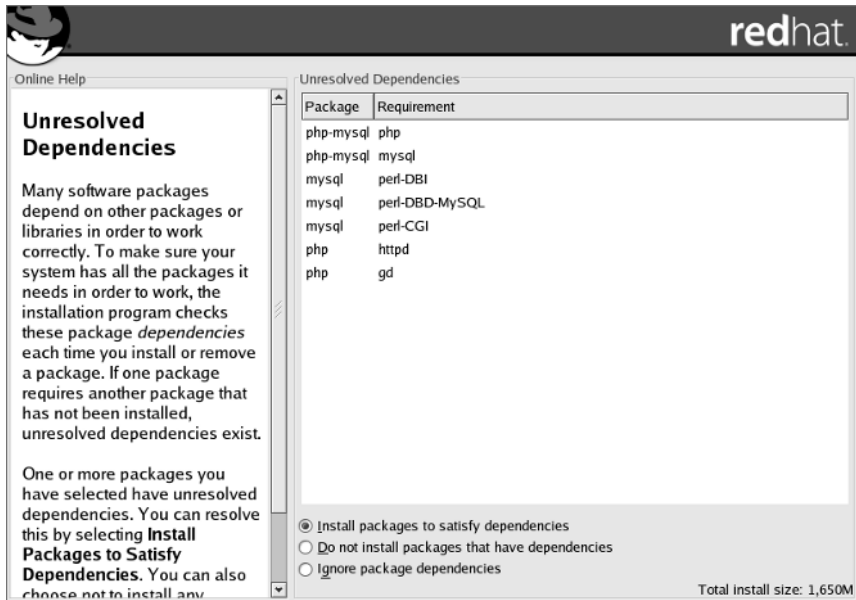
redhat.

Online Help

Unresolved Dependencies

Many software packages depend on other packages or libraries in order to work correctly. To make sure your system has all the packages it needs in order to work, the installation program checks these package *dependencies* each time you install or remove a package. If one package requires another package that has not been installed, unresolved dependencies exist.

One or more packages you have selected have unresolved dependencies. You can resolve this by selecting **Install Packages to Satisfy Dependencies**. You can also choose not to install any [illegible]

Unresolved Dependencies

| Package | Requirement |
|---|---|
| php-mysql | php |
| php-mysql | mysql |
| mysql | perl-DBI |
| mysql | perl-DBD-MySQL |
| mysql | perl-CGI |
| php | httpd |
| php | gd |

Install packages to satisfy dependencies
Do not install packages that have dependencies
Ignore package dependencies

Total install size: 1,650M